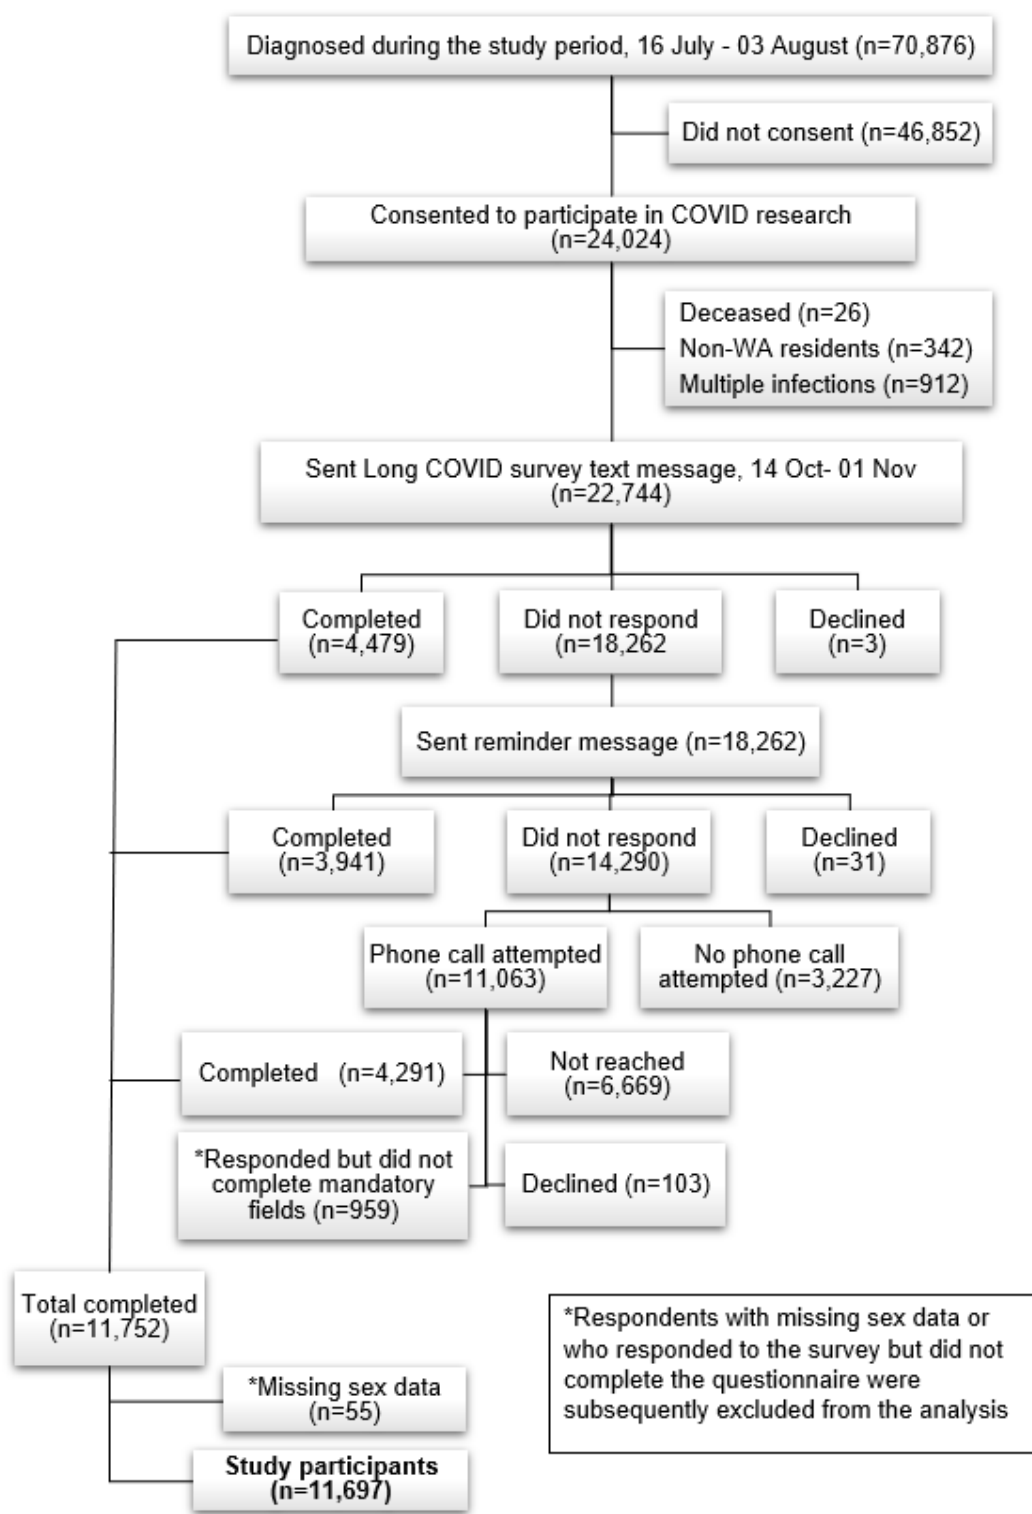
Diagnosed during the study period, 16 July - 03 August (n=70,876)

Did not consent (n=46,852)

Consented to participate in COVID research (n=24,024)

Deceased (n=26)
Non-WA residents (n=342)
Multiple infections (n=912)

Sent Long COVID survey text message, 14 Oct- 01 Nov (n=22,744)

Completed (n=4,479)

Did not respond (n=18,262)

Declined (n=3)

Sent reminder message (n=18,262)

Completed (n=3,941)

Did not respond (n=14,290)

Declined (n=31)

Phone call attempted (n=11,063)

No phone call attempted (n=3,227)

Completed (n=4,291)

Not reached (n=6,669)

*Responded but did not complete mandatory fields (n=959)

Declined (n=103)

Total completed (n=11,752)

*Missing sex data (n=55)

Study participants (n=11,697)

*Respondents with missing sex data or who responded to the survey but did not complete the questionnaire were subsequently excluded from the analysis